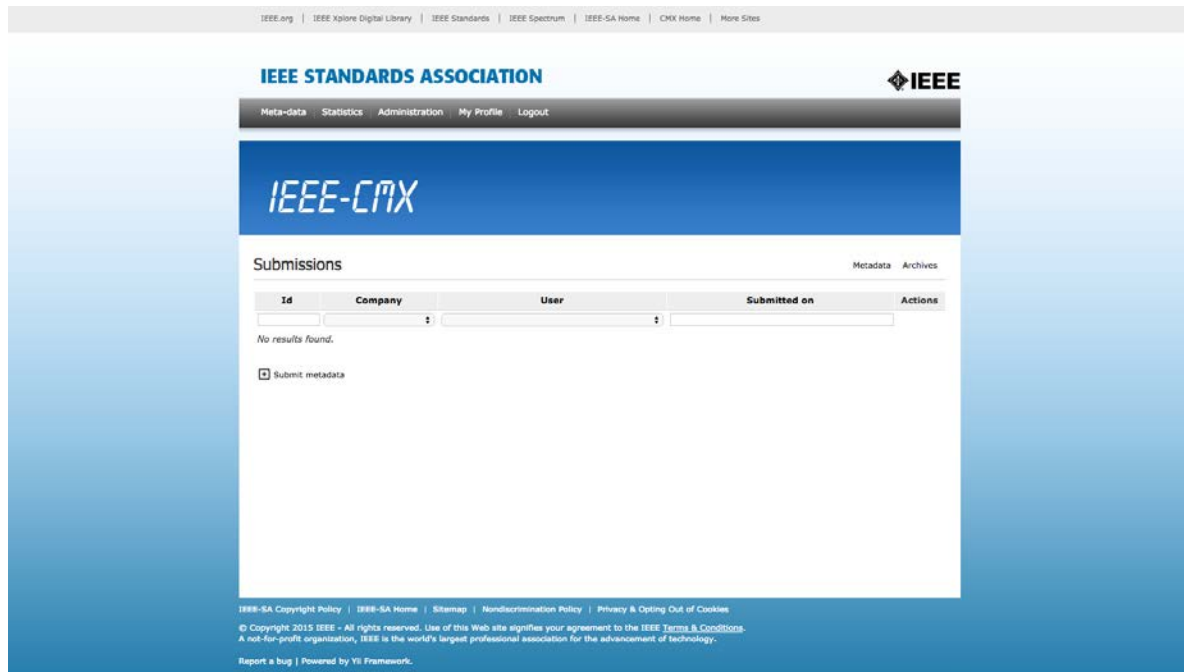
IEEE.org | IEEE Xplore Digital Library | IEEE Standards | IEEE Spectrum | IEEE-SA Home | CMX Home | More Sites

IEEE STANDARDS ASSOCIATION

IEEE

Meta-data Statistics Administration My Profile Logout

IEEE-CMX

Submissions

Metadata Archives

| Id | Company | User | Submitted on | Actions |
|---|---|---|---|---|
| | | | | |

No results found.

Submit metadata

IEEE-SA Copyright Policy | IEEE-SA Home | Sitemap | Nondiscrimination Policy | Privacy & Opting Out of Cookies

© Copyright 2015 IEEE - All rights reserved. Use of this Web site signifies your agreement to the IEEE Terms & Conditions.
A not-for-profit organization, IEEE is the world's largest professional association for the advancement of technology.

Report a bug | Powered by Yii Framework.